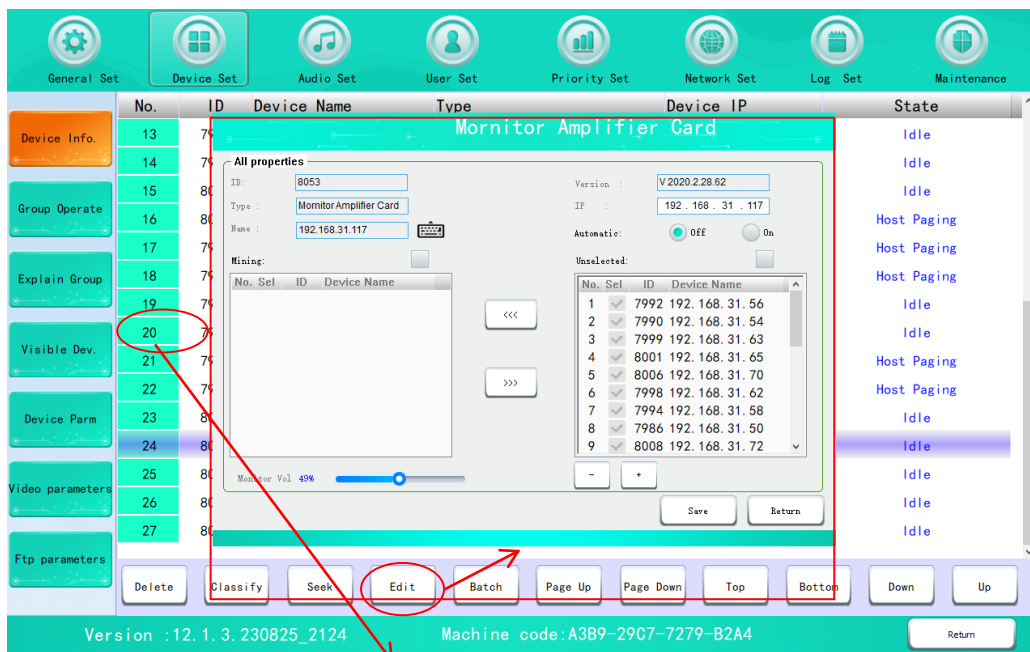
General Set
Device Set
Audio Set
User Set
Priority Set
Network Set
Log Set
Maintenance

Device Info.
Group Operate
Explain Group
Visible Dev.
Device Parm
Video parameters
Ftp parameters

| No. | ID | Device Name | Type | Device IP | State |
|---|---|---|---|---|---|
| 13 | 7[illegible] | | | | Idle |
| 14 | 7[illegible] | | | | Idle |
| 15 | 8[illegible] | | | | Idle |
| 16 | 8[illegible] | | | | Host Paging |
| 17 | 7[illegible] | | | | Host Paging |
| 18 | 7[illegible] | | | | Host Paging |
| 19 | 7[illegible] | | | | Idle |
| 20 | 7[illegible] | | | | Idle |
| 21 | 7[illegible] | | | | Host Paging |
| 22 | 7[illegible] | | | | Host Paging |
| 23 | 8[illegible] | | | | Idle |
| 24 | 8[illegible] | | | | Idle |
| 25 | 8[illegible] | | | | Idle |
| 26 | 8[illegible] | | | | Idle |
| 27 | 8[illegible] | | | | Idle |

Mornitor Amplifier Card
All properties
ID: 8053
Type : Mornitor Amplifier Card
Name : 192.168.31.117
Version : V 2020.2.28.62
IP : 192 . 168 . 31 . 117
Automatic: Off On
Mining:
Unselected:

| No. | Sel | ID | Device Name |
|---|---|---|---|

<<<
>>>

| No. | Sel | ID | Device Name |
|---|---|---|---|
| 1 | | 7992 | 192. 168. 31. 56 |
| 2 | | 7990 | 192. 168. 31. 54 |
| 3 | | 7999 | 192. 168. 31. 63 |
| 4 | | 8001 | 192. 168. 31. 65 |
| 5 | | 8006 | 192. 168. 31. 70 |
| 6 | | 7998 | 192. 168. 31. 62 |
| 7 | | 7994 | 192. 168. 31. 58 |
| 8 | | 7986 | 192. 168. 31. 50 |
| 9 | | 8008 | 192. 168. 31. 72 |

Monitor Vol 49%
-
+
Save
Return

Delete Classify Seek Edit Batch Page Up Page Down Top Bottom Down Up

Version :12.1.3.230825_2124
Machine code:A3B9-29C7-7279-B2A4
Return